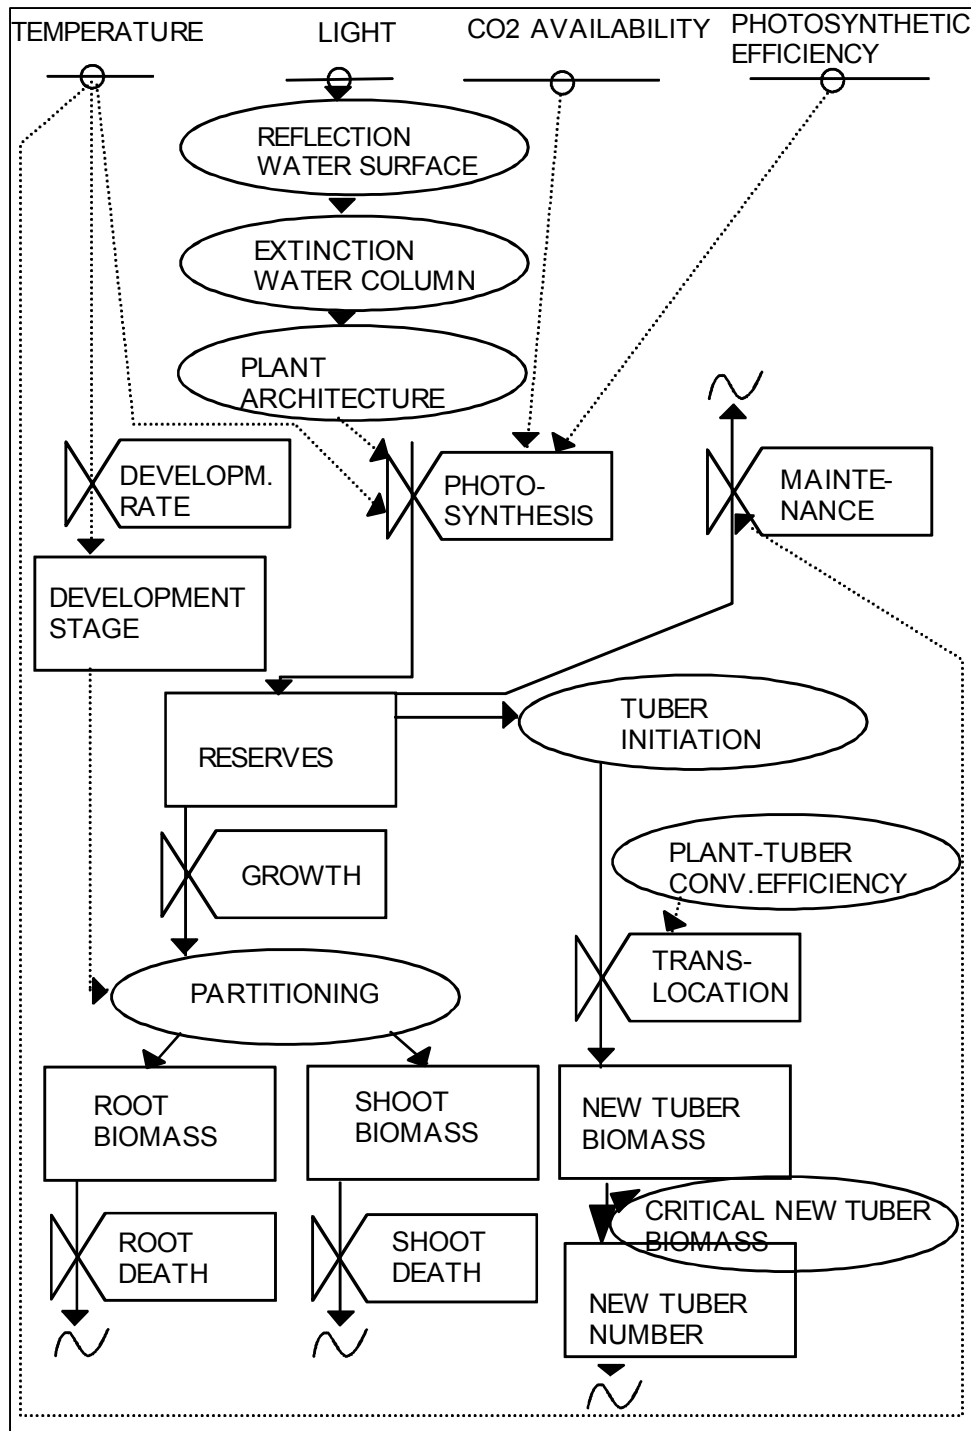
TEMPERATURE
LIGHT
CO2 AVAILABILITY
PHOTOSYNTHETIC EFFICIENCY

REFLECTION WATER SURFACE

EXTINCTION WATER COLUMN

PLANT ARCHITECTURE

DEVELOPM. RATE

PHOTO-SYNTHESIS

MAINTE-NANCE

DEVELOPMENT STAGE

RESERVES

TUBER INITIATION

GROWTH

PLANT-TUBER CONV.EFFICIENCY

TRANS-LOCATION

PARTITIONING

ROOT BIOMASS

SHOOT BIOMASS

NEW TUBER BIOMASS

CRITICAL NEW TUBER BIOMASS

ROOT DEATH

SHOOT DEATH

NEW TUBER NUMBER